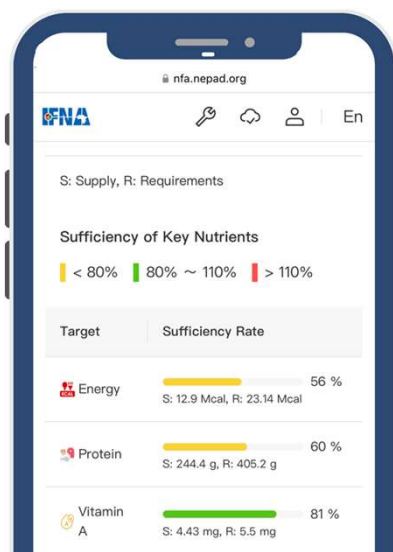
nfa.nepad.org

IFNA

En

S: Supply, R: Requirements

Sufficiency of Key Nutrients

< 80% 80% ~ 110% > 110%

| Target | Sufficiency Rate |
|---|---|
| Energy | 56 % S: 12.9 Mcal, R: 23.14 Mcal |
| Protein | 60 % S: 244.4 g, R: 405.2 g |
| Vitamin A | 81 % S: 4.43 mg, R: 5.5 mg |